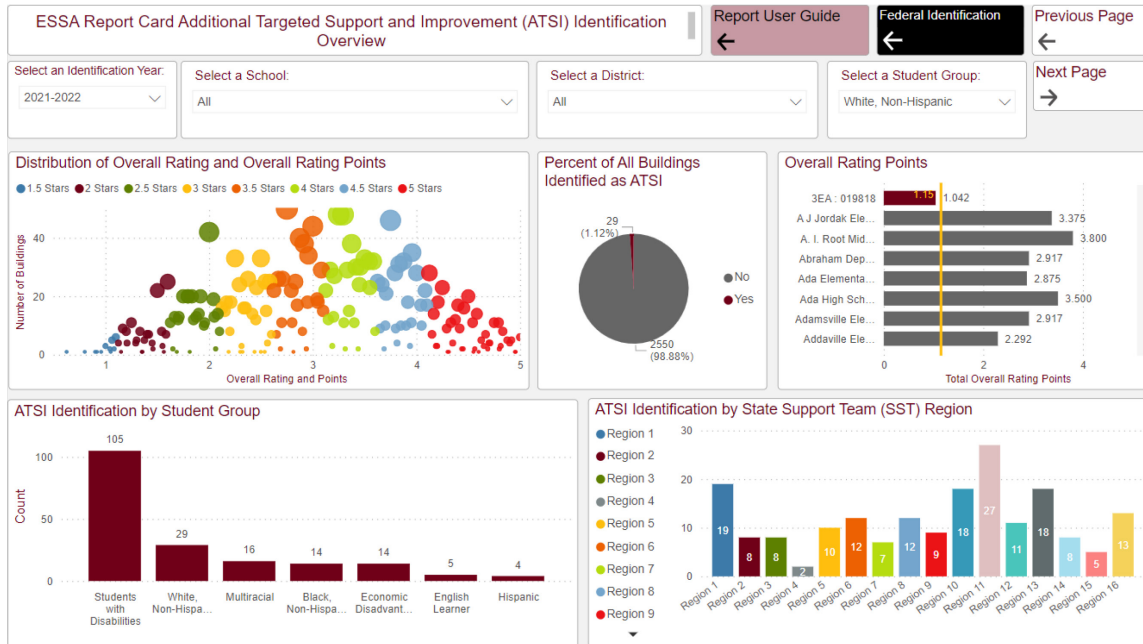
ESSA Report Card Additional Targeted Support and Improvement (ATSI) Identification Overview

Report User Guide

Federal Identification

Previous Page

Next Page

Select an Identification Year:
2021-2022

Select a School:
All

Select a District:
All

Select a Student Group:
White, Non-Hispanic

Distribution of Overall Rating and Overall Rating Points

1.5 Stars 2 Stars 2.5 Stars 3 Stars 3.5 Stars 4 Stars 4.5 Stars 5 Stars

Number of Buildings
0 20 40
1 2 3 4 5
Overall Rating and Points

Percent of All Buildings Identified as ATSI

29 (1.12%)
2550 (98.88%)
No
Yes

Overall Rating Points

| | |
|---|---|
| 3EA : 019818 | 1.15 1.042 |
| A J Jordak Ele... | 3.375 |
| A. I. Root Mid... | 3.800 |
| Abraham Dep... | 2.917 |
| Ada Elementa... | 2.875 |
| Ada High Sch... | 3.500 |
| Adamsville Ele... | 2.917 |
| Addaville Ele... | 2.292 |

0 2 4
Total Overall Rating Points

ATSI Identification by Student Group

Count
0 50 100

| Group | Count |
|---|---|
| Students with Disabilities | 105 |
| White, Non-Hispa... | 29 |
| Multiracial | 16 |
| Black, Non-Hispa... | 14 |
| Economic Disadvant... | 14 |
| English Learner | 5 |
| Hispanic | 4 |

ATSI Identification by State Support Team (SST) Region

Region 1
Region 2
Region 3
Region 4
Region 5
Region 6
Region 7
Region 8
Region 9

0 10 20 30

| Region | Count |
|---|---|
| Region 1 | 19 |
| Region 2 | 8 |
| Region 3 | 8 |
| Region 4 | 2 |
| Region 5 | 10 |
| Region 6 | 12 |
| Region 7 | 7 |
| Region 8 | 12 |
| Region 9 | 9 |
| Region 10 | 18 |
| Region 11 | 27 |
| Region 12 | 11 |
| Region 13 | 18 |
| Region 14 | 8 |
| Region 15 | 5 |
| Region 16 | 13 |